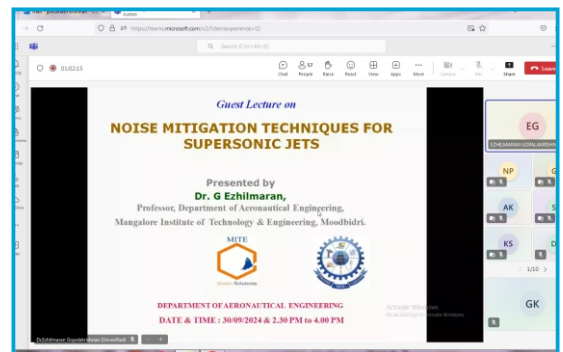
https://teams.microsoft.com/v2/?clientexperience=t2

Search (Ctrl+Alt+E)

01:02:15

Chat People Raise React View Apps More Camera Mic Share Leave

57

Guest Lecture on

NOISE MITIGATION TECHNIQUES FOR SUPERSONIC JETS

Presented by

Dr. G Ezhilmaran,

Professor, Department of Aeronautical Engineering,

Mangalore Institute of Technology & Engineering, Moodbidri.

MITE

DEPARTMENT OF AERONAUTICAL ENGINEERING

DATE & TIME : 30/09/2024 & 2.30 PM to 4.00 PM

Activate Windows

Go to Settings to activate Windows.

Dr.Ezhilmaran Gopalakrishnan (Unverified)

EG

EZHILMARAN GOPALAKRISHNAN

NP

AK

KS

1/10

GK